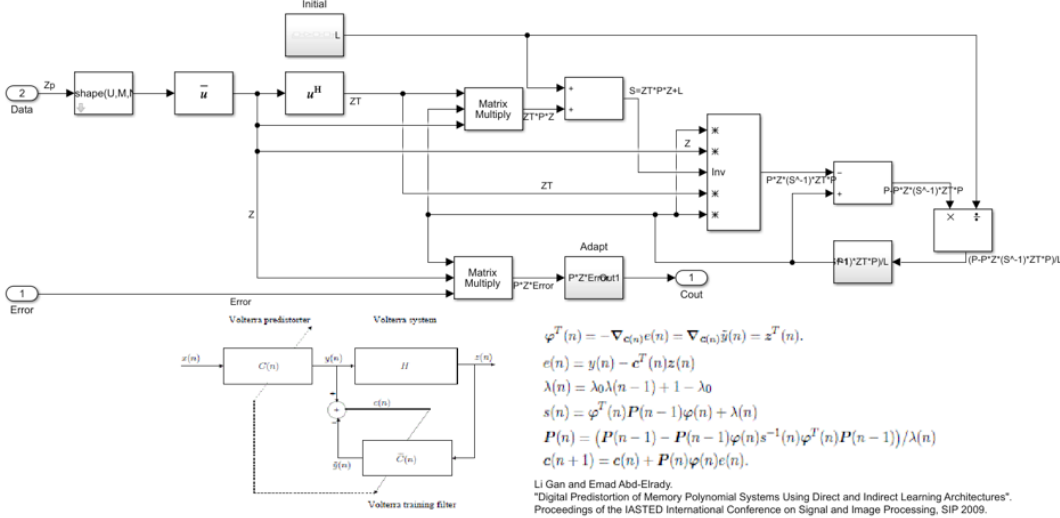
Initial

L

2
Data

Zp

shape(U,M,N

$\bar{u}$

$u^H$

ZT

Matrix Multiply

ZT*P*Z

+
+

S=ZT*P*Z+L

Z

ZT

Z

×
×
Inv
×
×

P*Z*(S^-1)*ZT*P

−
+

P-P*Z*(S^-1)*ZT*P

×
÷

Adapt

Matrix Multiply

P*Z*Error

P*Z*Error Out1

1
Cout

(P-1)*ZT*P)/L

(P-P*Z*(S^-1)*ZT*P)/L

1
Error

Error

Volterra predistorter

Volterra system

$x(n)$

$C(n)$

$y(n)$

$H$

$z(n)$

$e(n)$

+

−

$\hat{y}(n)$

$\hat{C}(n)$

Volterra training filter

$\varphi^T(n) = -\nabla_{c(n)} e(n) = \nabla_{c(n)} \hat{y}(n) = z^T(n).$

$e(n) = y(n) - c^T(n) z(n)$

$\lambda(n) = \lambda_0 \lambda(n-1) + 1 - \lambda_0$

$s(n) = \varphi^T(n) P(n-1) \varphi(n) + \lambda(n)$

$P(n) = \left(P(n-1) - P(n-1)\varphi(n) s^{-1}(n) \varphi^T(n) P(n-1)\right)/\lambda(n)$

$c(n+1) = c(n) + P(n)\varphi(n)e(n).$

Li Gan and Emad Abd-Elrady.
"Digital Predistortion of Memory Polynomial Systems Using Direct and Indirect Learning Architectures".
Proceedings of the IASTED International Conference on Signal and Image Processing, SIP 2009.